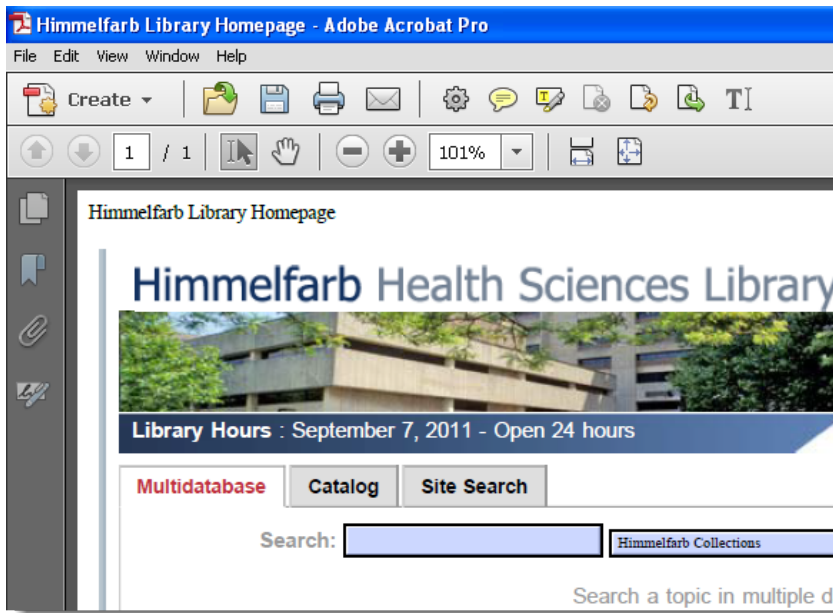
Himmelfarb Library Homepage - Adobe Acrobat Pro

File Edit View Window Help

Create

1 / 1

101%

Himmelfarb Library Homepage

Himmelfarb Health Sciences Library

Library Hours : September 7, 2011 - Open 24 hours

Multidatabase Catalog Site Search

Search: Himmelfarb Collections

Search a topic in multiple d